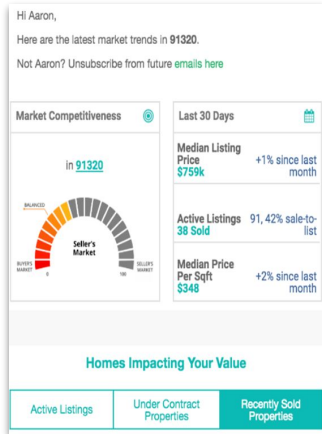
Hi Aaron,

Here are the latest market trends in **91320**.

Not Aaron? Unsubscribe from future emails here

Market Competitiveness

in 91320

BALANCED

BUYER'S MARKET

0

Seller's Market

100

SELLER'S MARKET

Last 30 Days

Median Listing Price
$759k

+1% since last month

Active Listings
38 Sold

91, 42% sale-to-list

Median Price Per Sqft
$348

+2% since last month

Homes Impacting Your Value

| Active Listings | Under Contract Properties | Recently Sold Properties |
|---|---|---|